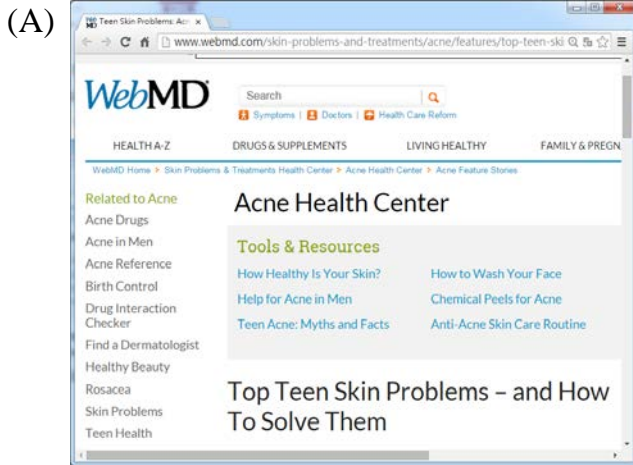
(A)

Teen Skin Problems: Ac ×

www.webmd.com/skin-problems-and-treatments/acne/features/top-teen-ski

WebMD

Search

Symptoms | Doctors | Health Care Reform

HEALTH A-Z DRUGS & SUPPLEMENTS LIVING HEALTHY FAMILY & PREGN

WebMD Home > Skin Problems & Treatments Health Center > Acne Health Center > Acne Feature Stories

Related to Acne
Acne Drugs
Acne in Men
Acne Reference
Birth Control
Drug Interaction Checker
Find a Dermatologist
Healthy Beauty
Rosacea
Skin Problems
Teen Health

Acne Health Center

Tools & Resources

How Healthy Is Your Skin?
How to Wash Your Face
Help for Acne in Men
Chemical Peels for Acne
Teen Acne: Myths and Facts
Anti-Acne Skin Care Routine

Top Teen Skin Problems – and How To Solve Them